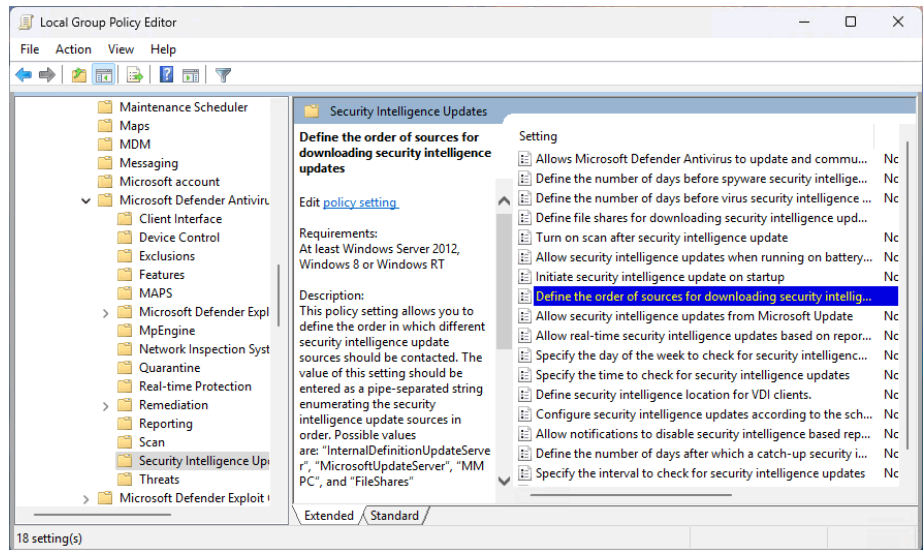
Local Group Policy Editor

File Action View Help

Maintenance Scheduler
Maps
MDM
Messaging
Microsoft account
Microsoft Defender Antiviru
Client Interface
Device Control
Exclusions
Features
MAPS
Microsoft Defender Expl
MpEngine
Network Inspection Syst
Quarantine
Real-time Protection
Remediation
Reporting
Scan
Security Intelligence Up
Threats
Microsoft Defender Exploit (

Security Intelligence Updates

Define the order of sources for downloading security intelligence updates

Edit policy setting

Requirements:
At least Windows Server 2012, Windows 8 or Windows RT

Description:
This policy setting allows you to define the order in which different security intelligence update sources should be contacted. The value of this setting should be entered as a pipe-separated string enumerating the security intelligence update sources in order. Possible values are: "InternalDefinitionUpdateServer", "MicrosoftUpdateServer", "MMPC", and "FileShares"

| Setting | |
|---|---|
| Allows Microsoft Defender Antivirus to update and commu... | Nc |
| Define the number of days before spyware security intellige... | Nc |
| Define the number of days before virus security intelligence ... | Nc |
| Define file shares for downloading security intelligence upd... | |
| Turn on scan after security intelligence update | Nc |
| Allow security intelligence updates when running on battery... | Nc |
| Initiate security intelligence update on startup | Nc |
| Define the order of sources for downloading security intellig... | |
| Allow security intelligence updates from Microsoft Update | Nc |
| Allow real-time security intelligence updates based on repor... | Nc |
| Specify the day of the week to check for security intelligenc... | Nc |
| Specify the time to check for security intelligence updates | Nc |
| Define security intelligence location for VDI clients. | Nc |
| Configure security intelligence updates according to the sch... | Nc |
| Allow notifications to disable security intelligence based rep... | Nc |
| Define the number of days after which a catch-up security i... | Nc |
| Specify the interval to check for security intelligence updates | Nc |

Extended Standard

18 setting(s)